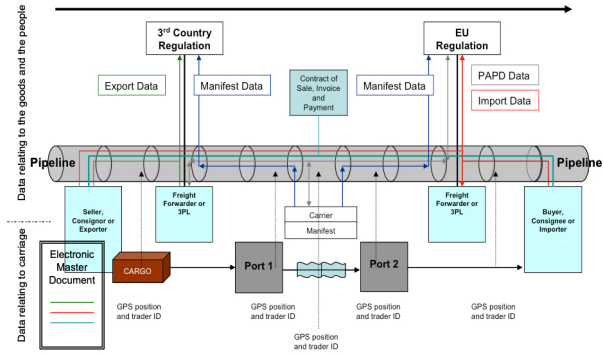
Data relating to the goods and the people

Data relating to carriage

3rd Country Regulation

EU Regulation

Export Data

Manifest Data

Contract of Sale, Invoice and Payment

Manifest Data

PAPD Data

Import Data

Pipeline

Pipeline

Seller, Consignor or Exporter

Freight Forwarder or 3PL

Carrier

Manifest

Freight Forwarder or 3PL

Buyer, Consignee or Importer

Electronic Master Document

CARGO

Port 1

Port 2

GPS position and trader ID

GPS position and trader ID

GPS position and trader ID

GPS position and trader ID

GPS position and trader ID